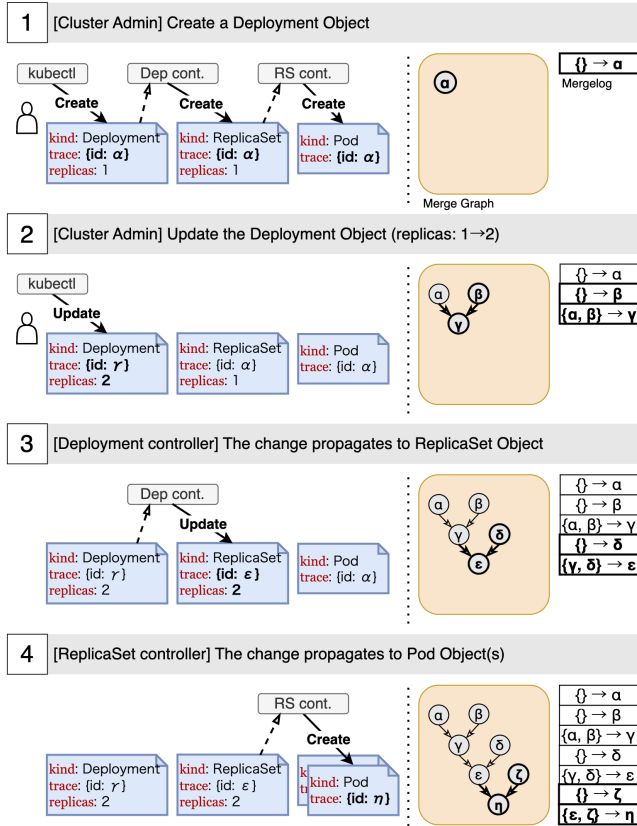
1 [Cluster Admin] Create a Deployment Object

kubectl
Create
Dep cont.
Create
RS cont.
Create

kind: Deployment
trace: {id: $\alpha$}
replicas: 1

kind: ReplicaSet
trace: {id: $\alpha$}
replicas: 1

kind: Pod
trace: {id: $\alpha$}

α

Merge Graph

{} → α
Mergelog

2 [Cluster Admin] Update the Deployment Object (replicas: 1→2)

kubectl
Update

kind: Deployment
trace: {id: $\gamma$}
replicas: 2

kind: ReplicaSet
trace: {id: $\alpha$}
replicas: 1

kind: Pod
trace: {id: $\alpha$}

α β γ

{} → α
{} → β
{α, β} → γ

3 [Deployment controller] The change propagates to ReplicaSet Object

Dep cont.
Update

kind: Deployment
trace: {id: $\gamma$}
replicas: 2

kind: ReplicaSet
trace: {id: $\varepsilon$}
replicas: 2

kind: Pod
trace: {id: $\alpha$}

α β γ δ ε

{} → α
{} → β
{α, β} → γ
{} → δ
{γ, δ} → ε

4 [ReplicaSet controller] The change propagates to Pod Object(s)

RS cont.
Create

kind: Deployment
trace: {id: $\gamma$}
replicas: 2

kind: ReplicaSet
trace: {id: $\varepsilon$}
replicas: 2

ki
tr
kind: Pod
trace: {id: $\eta$}

α β γ δ ε ζ η

{} → α
{} → β
{α, β} → γ
{} → δ
{γ, δ} → ε
{} → ζ
{ε, ζ} → η